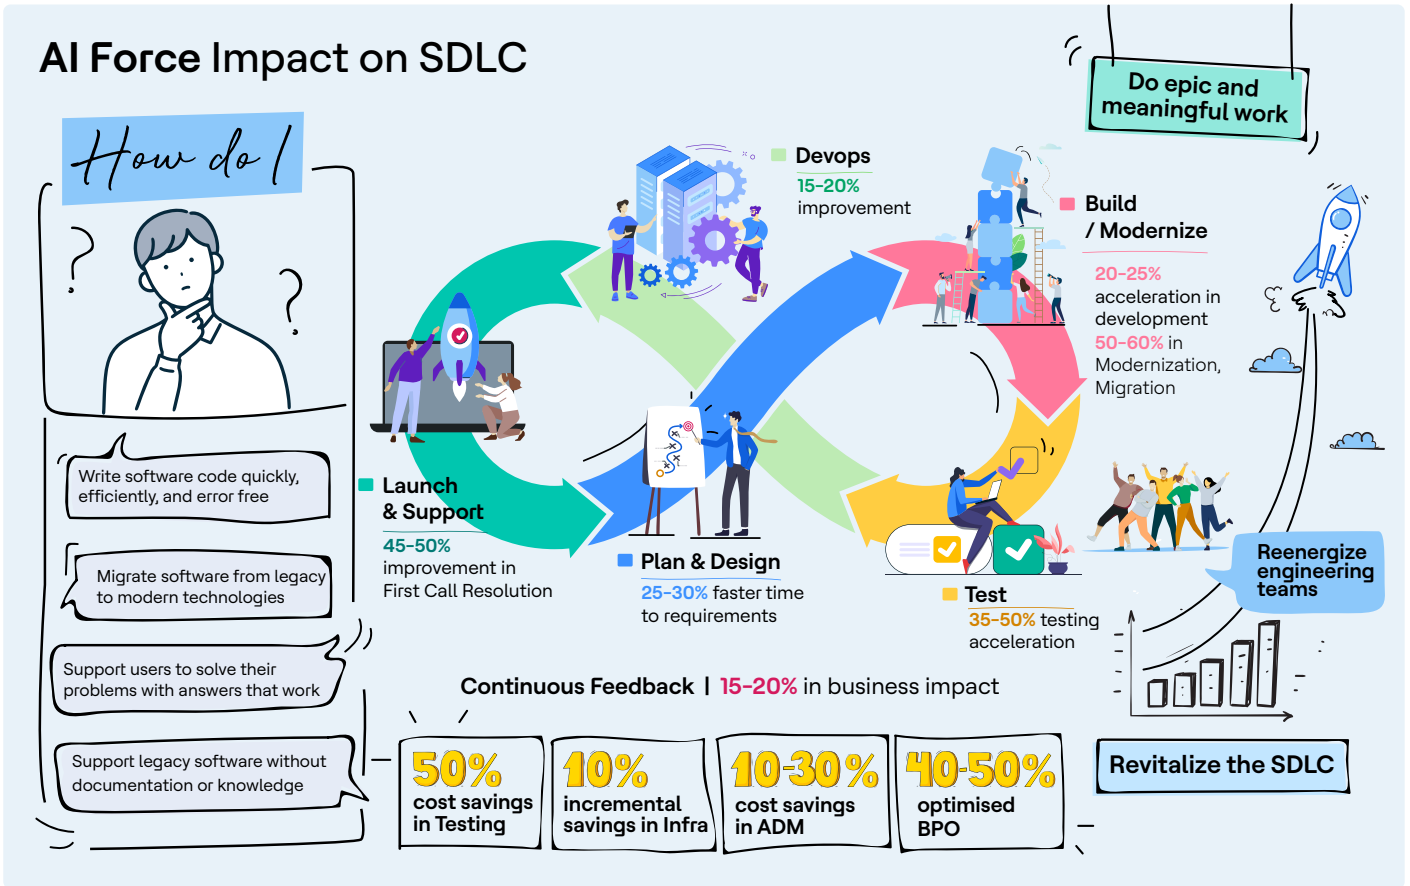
AI Force Impact on SDLC

How do I

Write software code quickly, efficiently, and error free

Migrate software from legacy to modern technologies

Support users to solve their problems with answers that work

Support legacy software without documentation or knowledge

Devops
15-20% improvement

Build / Modernize
20-25% acceleration in development
50-60% in Modernization, Migration

Launch & Support
45-50% improvement in First Call Resolution

Plan & Design
25-30% faster time to requirements

Test
35-50% testing acceleration

Continuous Feedback | 15-20% in business impact

50% cost savings in Testing

10% incremental savings in Infra

10-30% cost savings in ADM

40-50% optimised BPO

Do epic and meaningful work

Reenergize engineering teams

Revitalize the SDLC